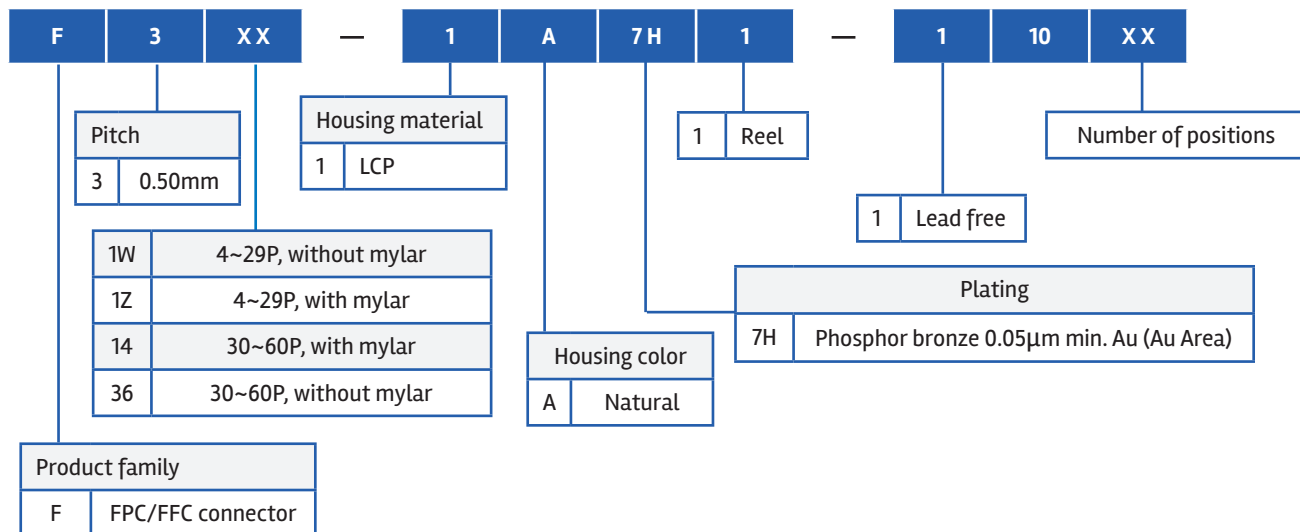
F 3 XX — 1 A 7H 1 — 1 10 XX

| Pitch | |
|---|---|
| 3 | 0.50mm |

| Housing material | |
|---|---|
| 1 | LCP |

| 1 | Reel |
|---|---|

| Number of positions |
|---|

| 1 | Lead free |
|---|---|

| 1W | 4~29P, without mylar |
|---|---|
| 1Z | 4~29P, with mylar |
| 14 | 30~60P, with mylar |
| 36 | 30~60P, without mylar |

| Plating | |
|---|---|
| 7H | Phosphor bronze 0.05µm min. Au (Au Area) |

| Housing color | |
|---|---|
| A | Natural |

| Product family | |
|---|---|
| F | FPC/FFC connector |